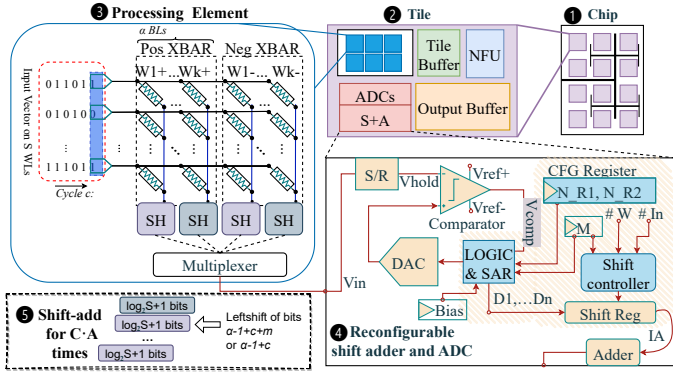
❸ Processing Element

❷ Tile

❶ Chip

α BLs

Pos XBAR

Neg XBAR

W1+...Wk+

W1-...Wk-

Input Vector on S WLs

0 1 1 0 1

0 1 0 1 0

⋮

1 1 1 0 1

Cycle c:

SH SH SH SH

Multiplexer

Tile Buffer

NFU

ADCs

S+A

Output Buffer

S/R

Vhold

Vref+

Vref-

Comparator

V comp

CFG Register

N_R1, N_R2

M

# W

# In

DAC

LOGIC & SAR

Shift controller

Vin

Bias

D1,...Dn

Shift Reg

IA

Adder

❺ Shift-add for C·A times

$log_2 S+1$ bits

$log_2 S+1$ bits

$log_2 S+1$ bits

Leftshift of bits $\alpha$-1+c+m or $\alpha$-1+c

❹ Reconfigurable shift adder and ADC